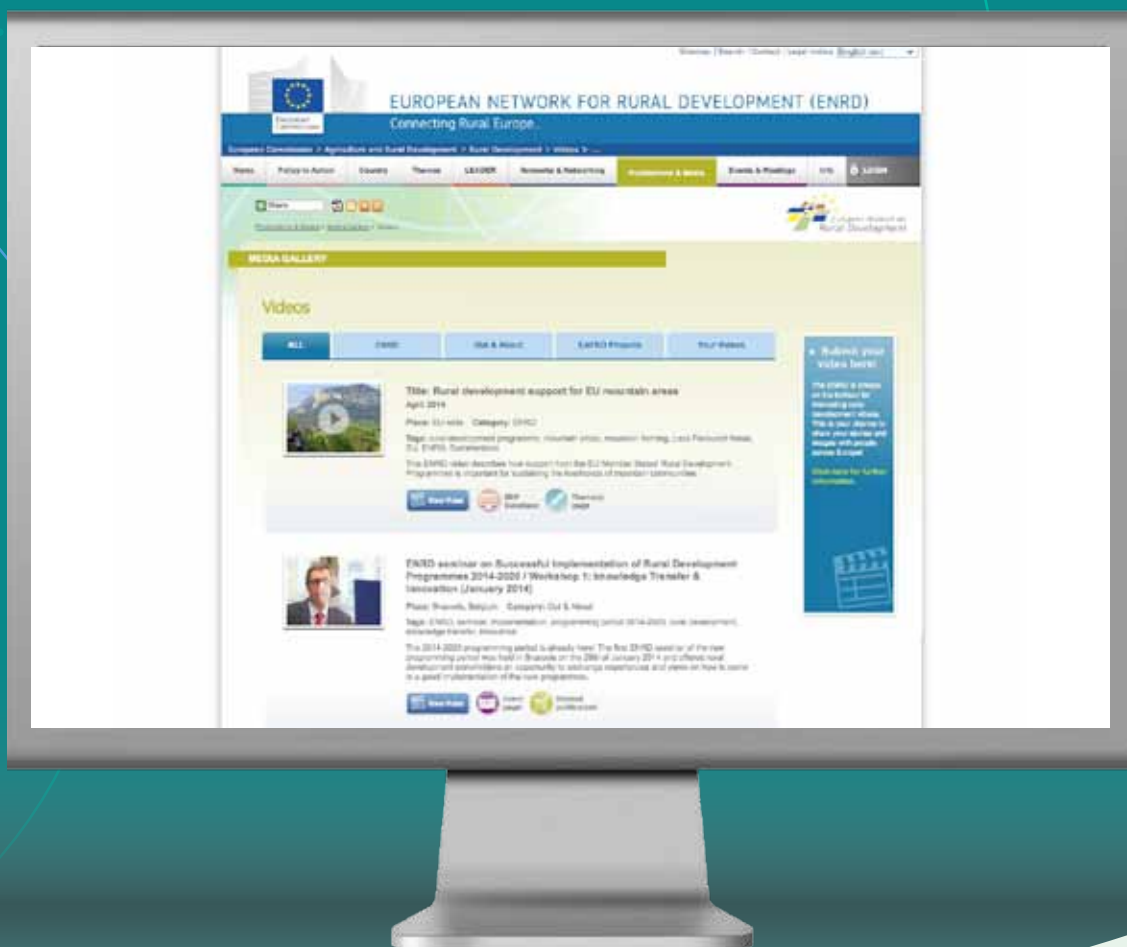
Sitemap | Search | Contact | Legal notice English (en)

European Commission

EUROPEAN NETWORK FOR RURAL DEVELOPMENT (ENRD)

Connecting Rural Europe...

European Commission > Agriculture and Rural Development > Rural Development > Videos > ...

Home | Policy in Action | Country | Themes | LEADER | Networks & Networking | Publications & Media | Events & Meetings | Info | LOGIN

Share

European Network for Rural Development

MEDIA GALLERY

Videos

ALL | ENRD | Out & About | EAFRD Projects | Your Videos

Title: Rural development support for EU mountain areas

April 2014

Place: EU wide Category: ENRD

Tags: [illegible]

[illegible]

View Video

ENRD seminar on Successful Implementation of Rural Development Programmes 2014-2020 / Workshop 1: Knowledge Transfer & Innovation (January 2014)

Place: Brussels, Belgium Category: Out & About

Tags: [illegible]

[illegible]

View Video

Submit your video here!

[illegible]

Click here for further information.